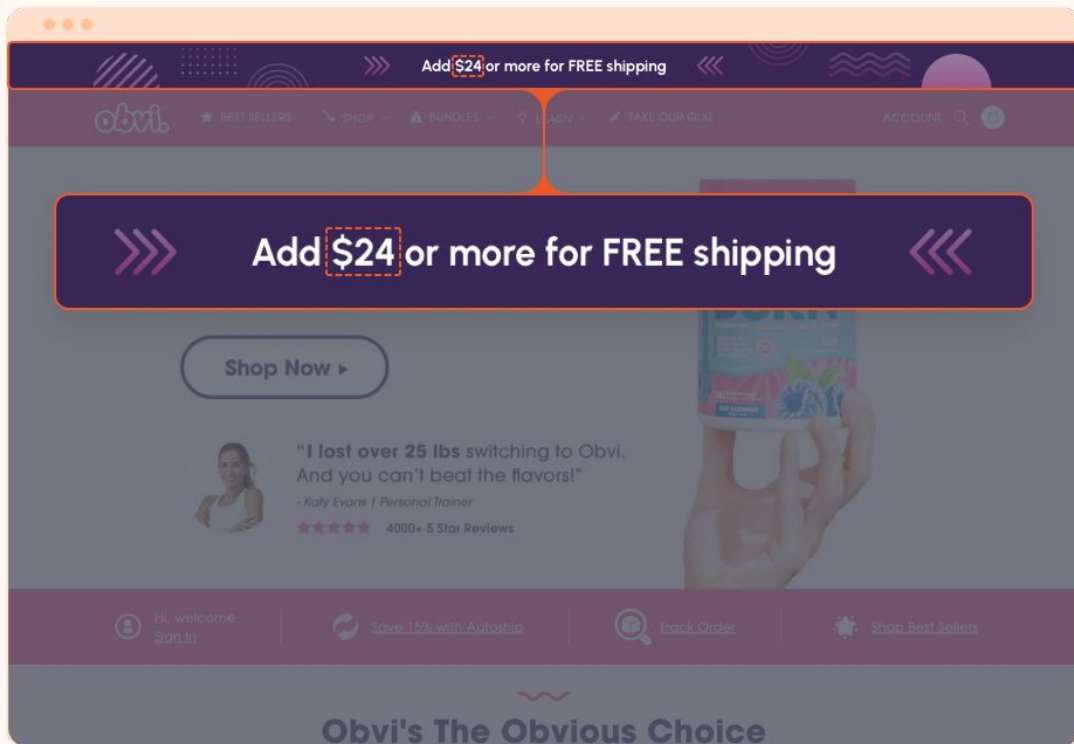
Add $24 or more for FREE shipping

obvi. BEST SELLERS SHOP BUNDLES LEARN TAKE OUR QUIZ ACCOUNT

Add $24 or more for FREE shipping

BURN

Shop Now ▸

"I lost over 25 lbs switching to Obvi. And you can't beat the flavors!"

- Katy Evans | Personal Trainer

4000+ 5 Star Reviews

Hi, welcome
Sign In

Save 15% with Autoship

Track Order

Shop Best Sellers

Obvi's The Obvious Choice